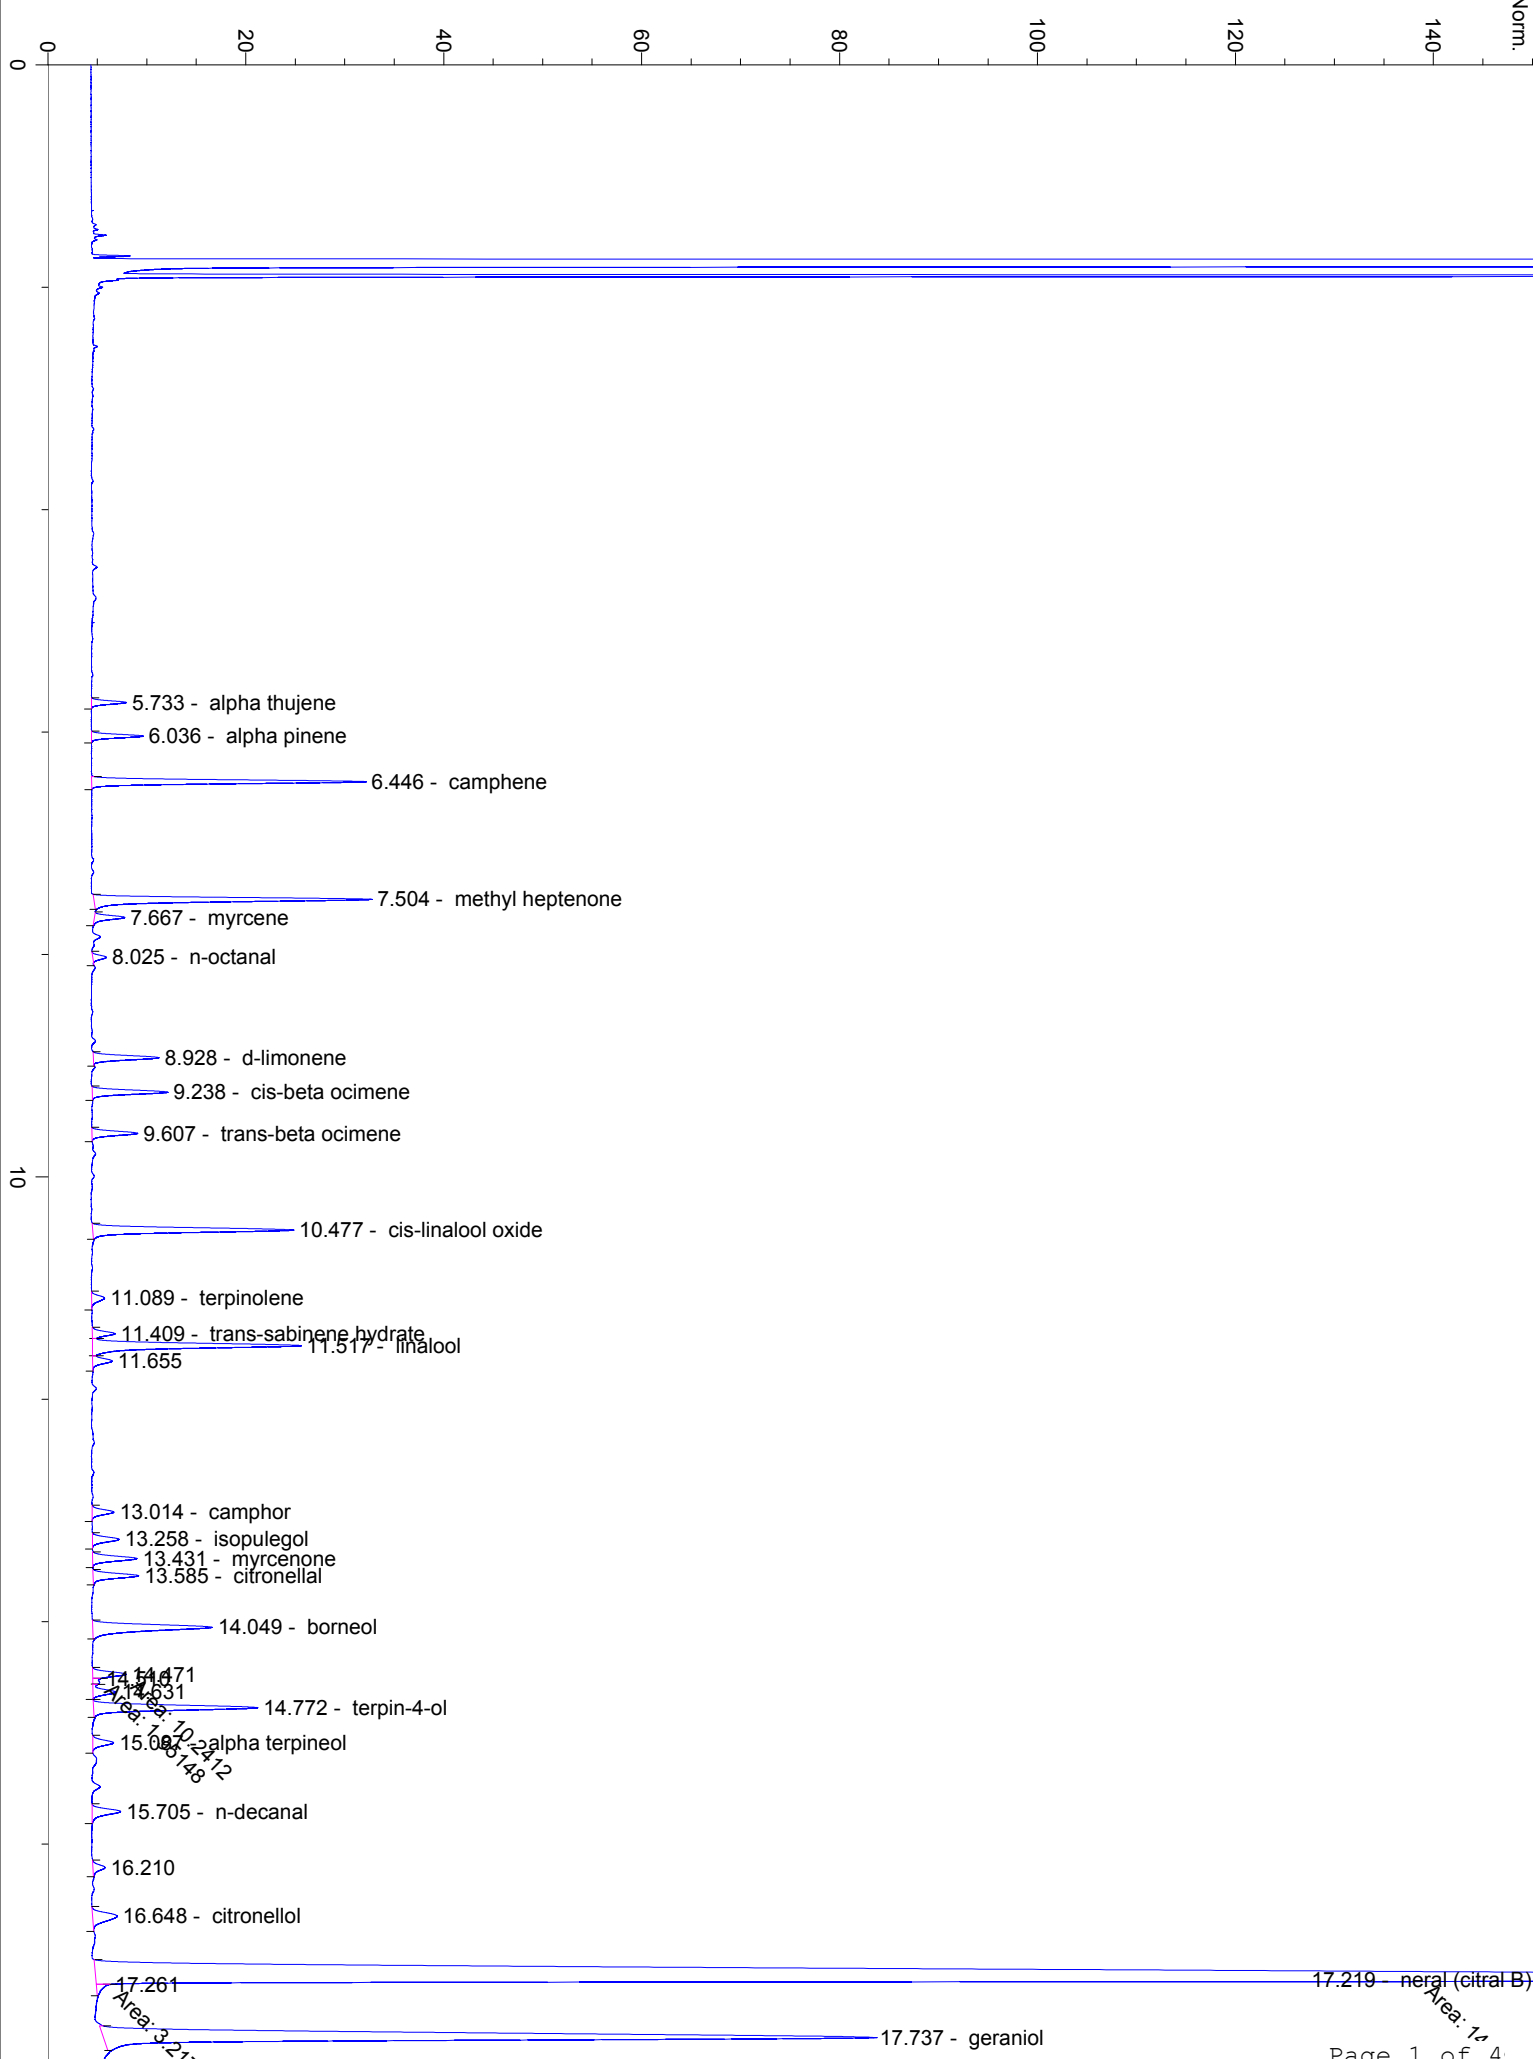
0
20
40
60
80
100
120
140
Norm.

0
10

5.733 - alpha thujene
6.036 - alpha pinene
6.446 - camphene
7.504 - methyl heptenone
7.667 - myrcene
8.025 - n-octanal
8.928 - d-limonene
9.238 - cis-beta ocimene
9.607 - trans-beta ocimene
10.477 - cis-linalool oxide
11.089 - terpinolene
11.409 - trans-sabinene hydrate
11.517 - linalool
11.655
13.014 - camphor
13.258 - isopulegol
13.431 - myrcenone
13.585 - citronellal
14.049 - borneol
14.471
14.631
Area: 10.2412
Area: 1.85148
14.772 - terpin-4-ol
15.097 - alpha terpineol
15.705 - n-decanal
16.210
16.648 - citronellol
17.219 - neral (citral B)
17.261
Area: 3.2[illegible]
Area: 14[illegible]
17.737 - geraniol
Page 1 of 4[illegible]